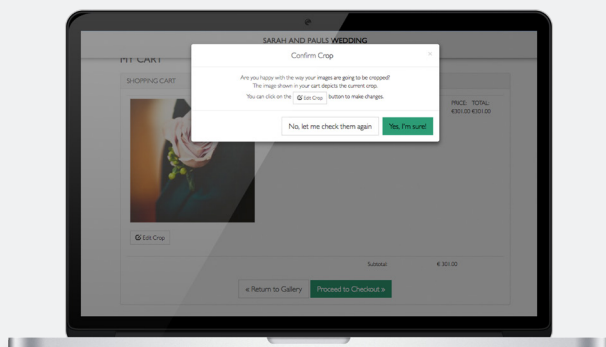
SARAH AND PAULS WEDDING

MY CART

SHOPPING CART

Confirm Crop

×

Are you happy with the way your images are going to be cropped?
The image shown in your cart depicts the current crop.
You can click on the Edit Crop button to make changes.

No, let me check them again

Yes, I'm sure!

PRICE: TOTAL:
€301.00 €301.00

Edit Crop

Subtotal: € 301.00

« Return to Gallery

Proceed to Checkout »